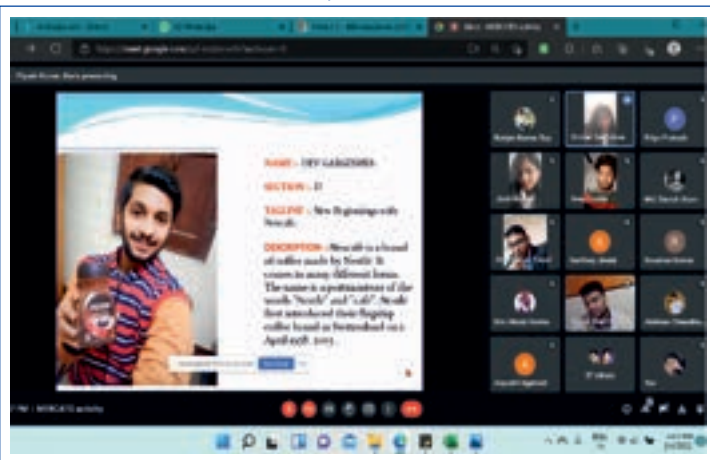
NAME :- DEV GANGESHIA

SECTION :- D

TAGLINE :- New Beginnings with Nescafe

DESCRIPTION :- Nescafé is a brand of coffee made by Nestlé. It comes in many different forms. The name is a portmanteau of the words "Nestlé" and "café". Nestlé first introduced their flagship coffee brand in Switzerland on 1 April 1938. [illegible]